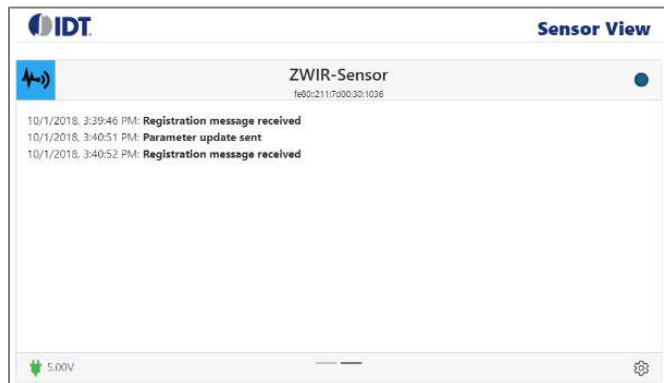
IDT

Sensor View

ZWIR-Sensor

fe80::211:7d00:30:1036

10/1/2018, 3:39:46 PM: Registration message received
10/1/2018, 3:40:51 PM: Parameter update sent
10/1/2018, 3:40:52 PM: Registration message received

5.00V